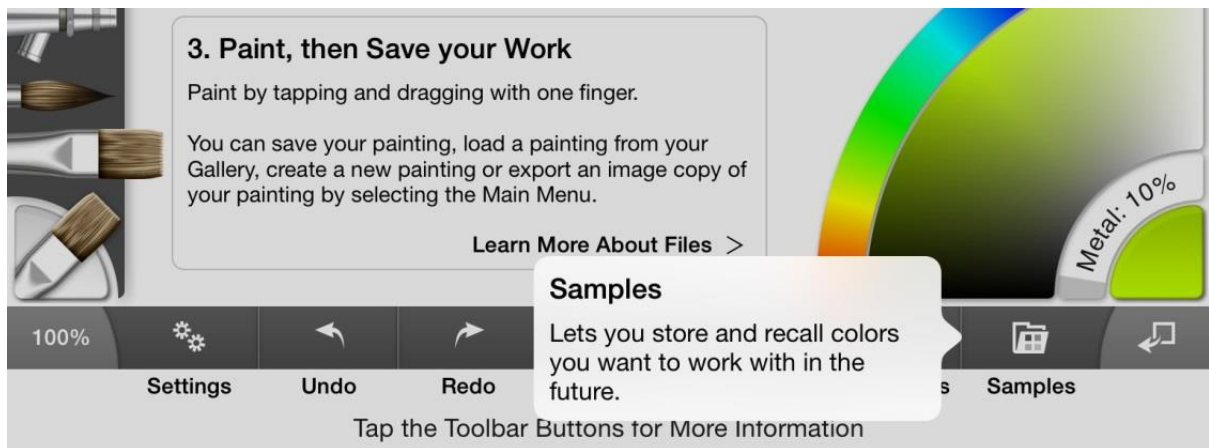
3. Paint, then Save your Work

Paint by tapping and dragging with one finger.

You can save your painting, load a painting from your Gallery, create a new painting or export an image copy of your painting by selecting the Main Menu.

Learn More About Files >

Metal: 10%

Samples

Lets you store and recall colors you want to work with in the future.

100%

Settings

Undo

Redo

s

Samples

Tap the Toolbar Buttons for More Information